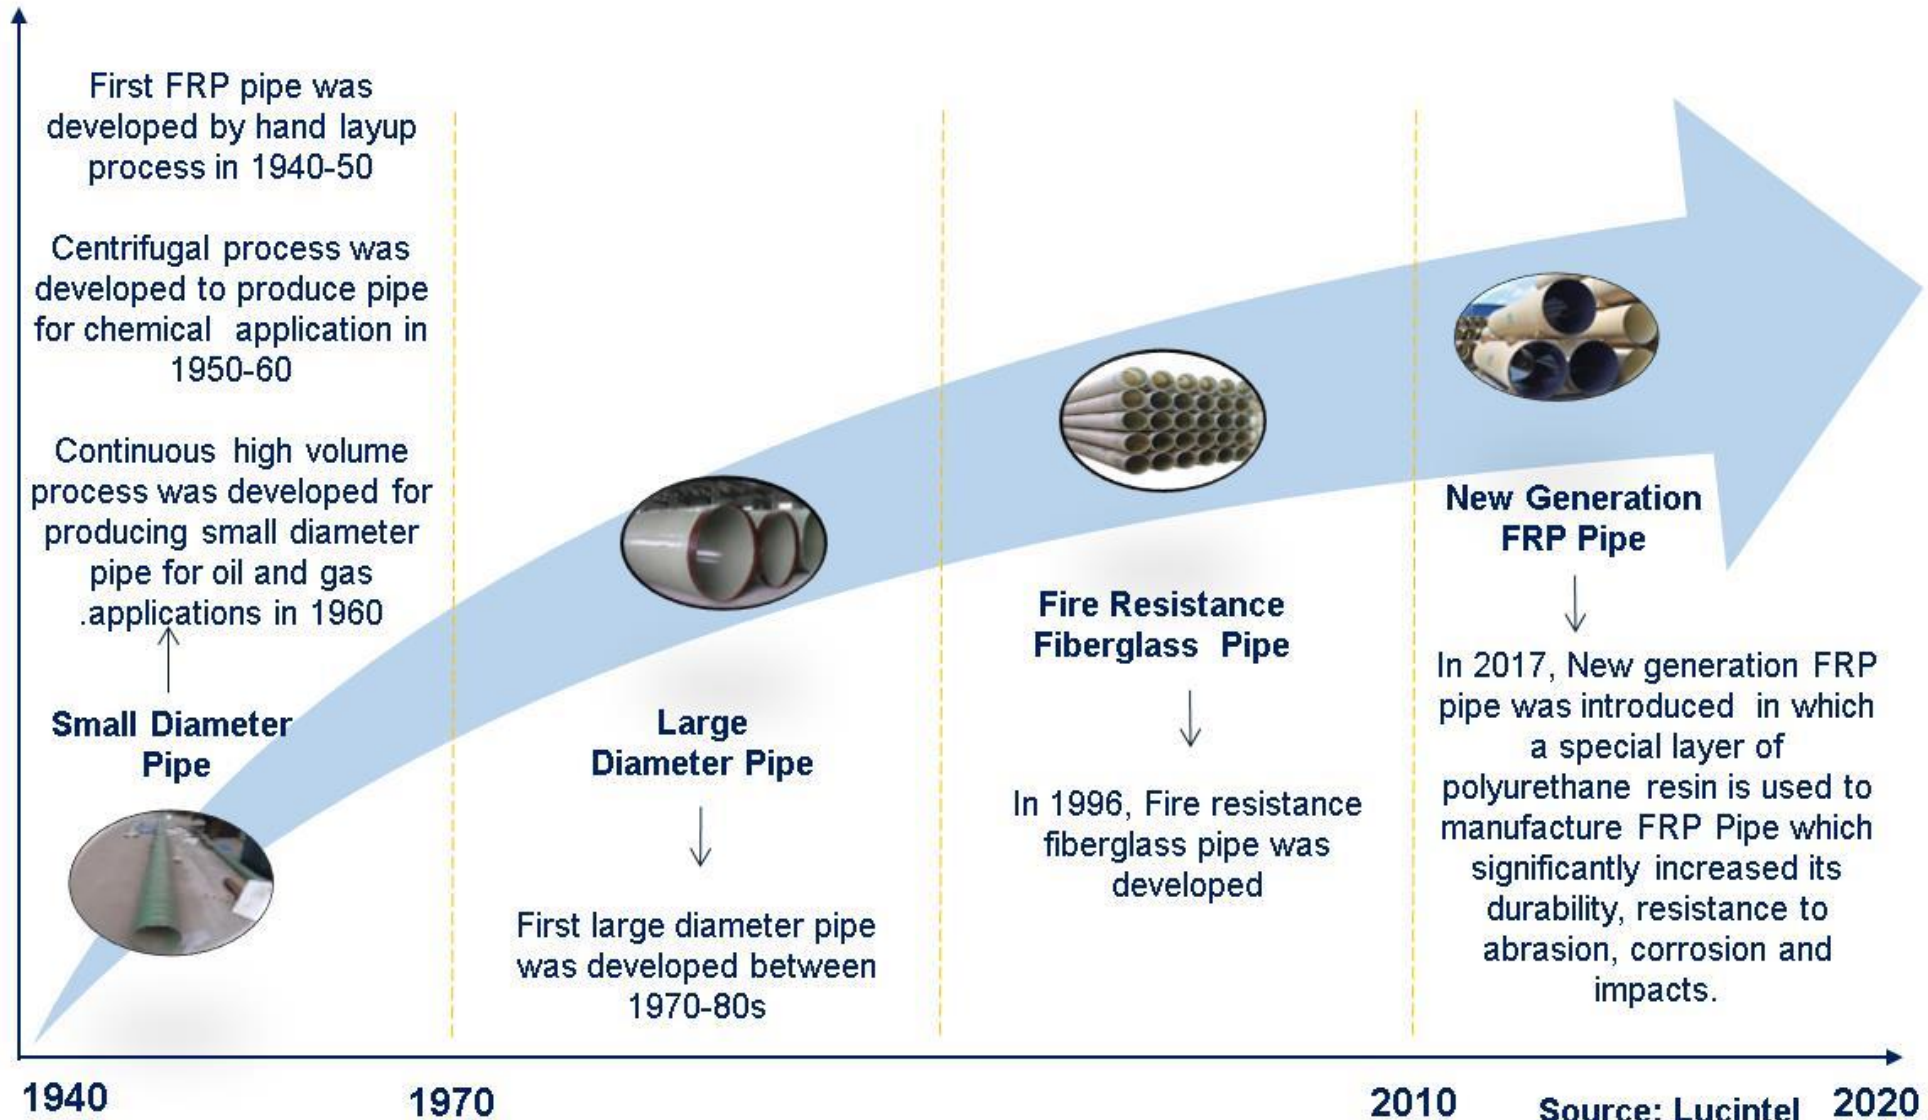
First FRP pipe was developed by hand layup process in 1940-50

Centrifugal process was developed to produce pipe for chemical application in 1950-60

Continuous high volume process was developed for producing small diameter pipe for oil and gas .applications in 1960

Small Diameter Pipe

Large Diameter Pipe

First large diameter pipe was developed between 1970-80s

Fire Resistance Fiberglass Pipe

In 1996, Fire resistance fiberglass pipe was developed

New Generation FRP Pipe

In 2017, New generation FRP pipe was introduced in which a special layer of polyurethane resin is used to manufacture FRP Pipe which significantly increased its durability, resistance to abrasion, corrosion and impacts.

1940

1970

2010

Source: Lucintel

2020